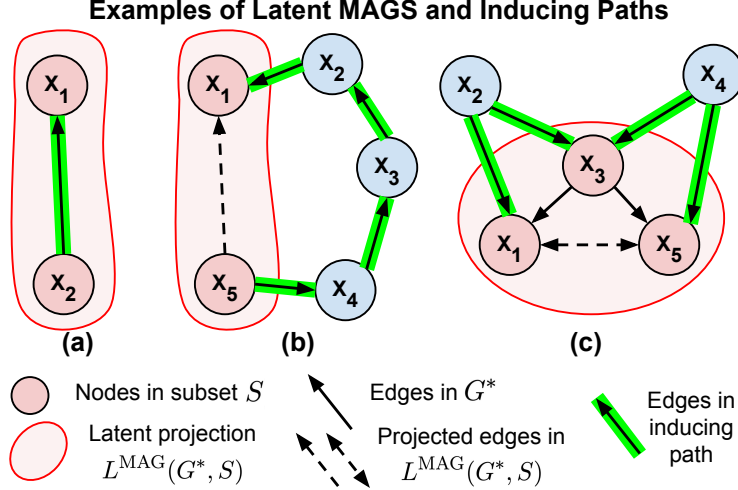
Examples of Latent MAGS and Inducing Paths

$x_1$

$x_2$

(a)

$x_1$

$x_2$

$x_3$

$x_5$

$x_4$

(b)

$x_2$

$x_4$

$x_3$

$x_1$

$x_5$

(c)

Nodes in subset $S$

Latent projection $L^{\text{MAG}}(G^*, S)$

Edges in $G^*$

Projected edges in $L^{\text{MAG}}(G^*, S)$

Edges in inducing path